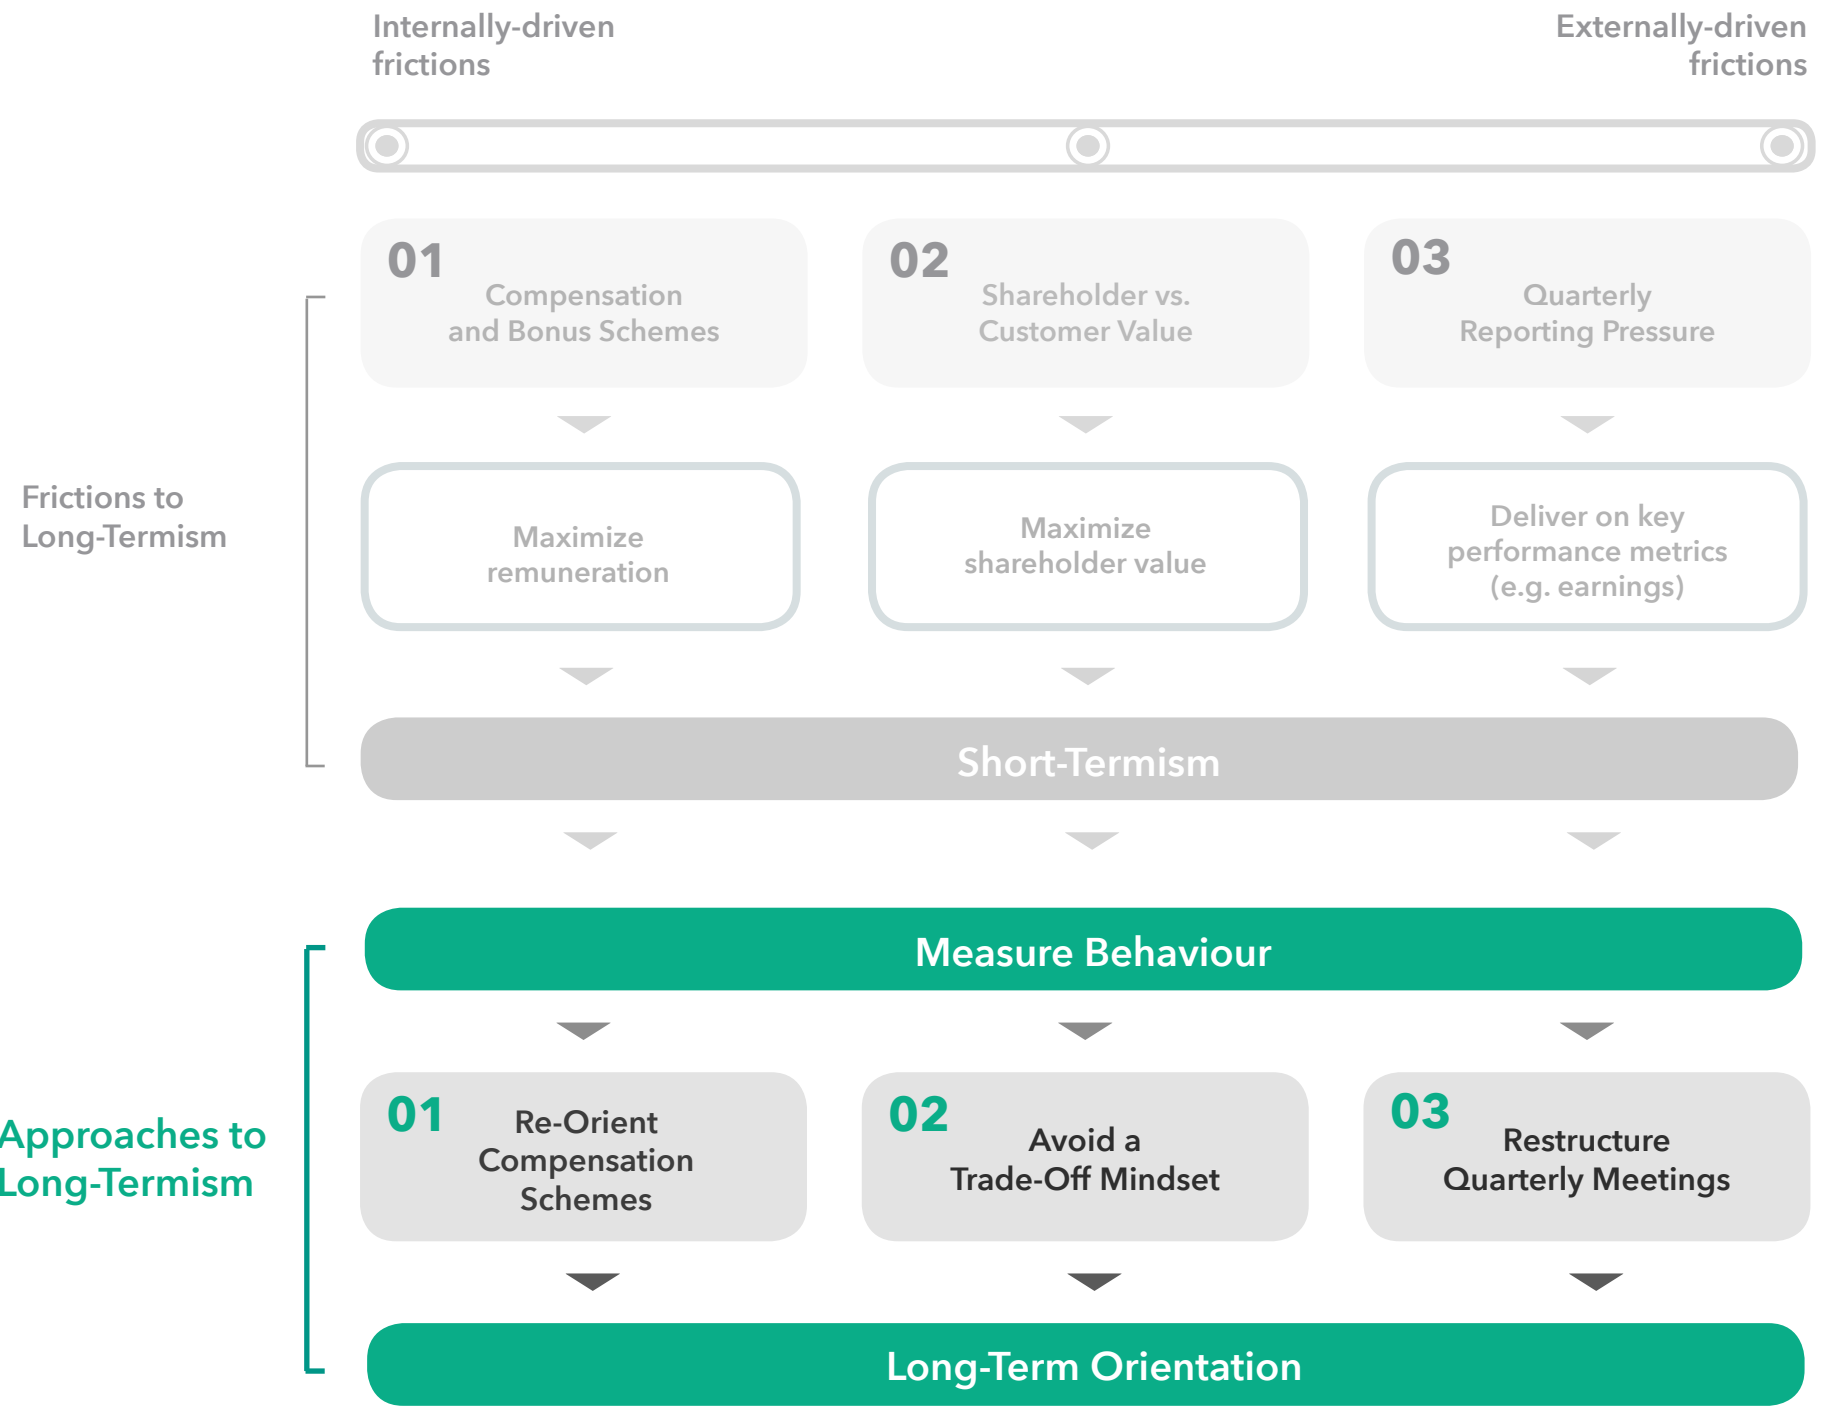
Internally-driven frictions

Externally-driven frictions

Frictions to Long-Termism

01
Compensation and Bonus Schemes

02
Shareholder vs. Customer Value

03
Quarterly Reporting Pressure

Maximize remuneration

Maximize shareholder value

Deliver on key performance metrics (e.g. earnings)

Short-Termism

Approaches to Long-Termism

Measure Behaviour

01
Re-Orient Compensation Schemes

02
Avoid a Trade-Off Mindset

03
Restructure Quarterly Meetings

Long-Term Orientation